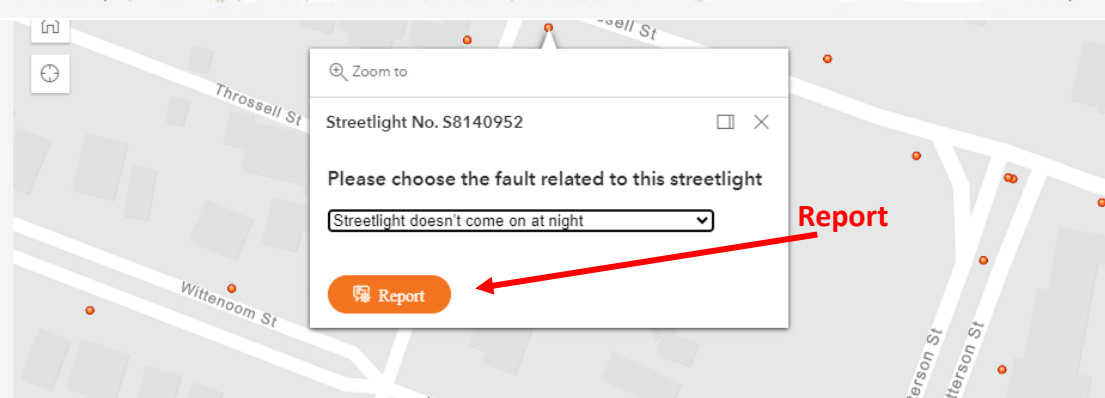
ssell St

Throssell St

Zoom to

Streetlight No. S8140952

Please choose the fault related to this streetlight

Streetlight doesn't come on at night

Report

Report

Wittenoom St

erson St

tterson St